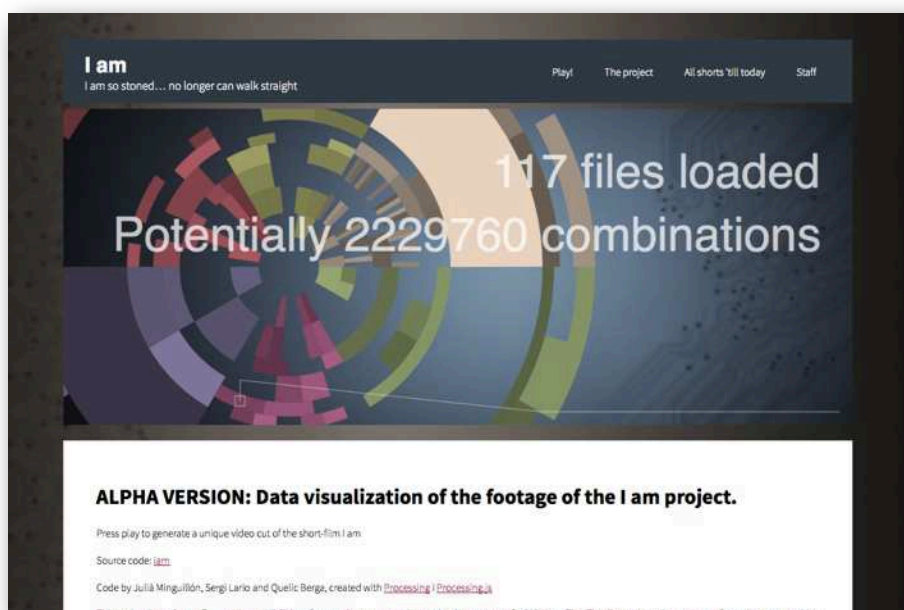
I am
I am so stoned… no longer can walk straight

Play! The project All shorts 'till today Staff

117 files loaded
Potentially 2229760 combinations

ALPHA VERSION: Data visualization of the footage of the I am project.

Press play to generate a unique video cut of the short-film I am

Source code: iam

Code by Julià Minguillón, Sergi Lario and Quelic Berga, created with Processing i Processing.js

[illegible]